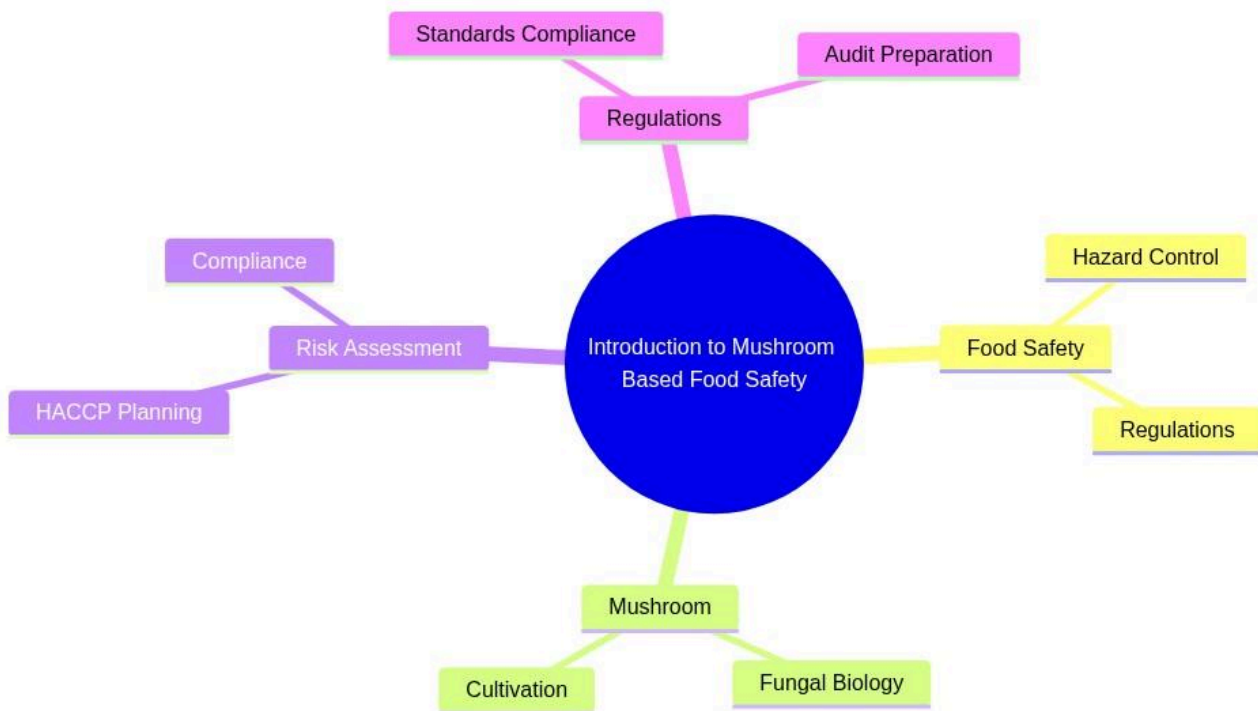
Introduction to Mushroom Based Food Safety

Regulations

Standards Compliance

Audit Preparation

Food Safety

Hazard Control

Regulations

Mushroom

Cultivation

Fungal Biology

Risk Assessment

Compliance

HACCP Planning